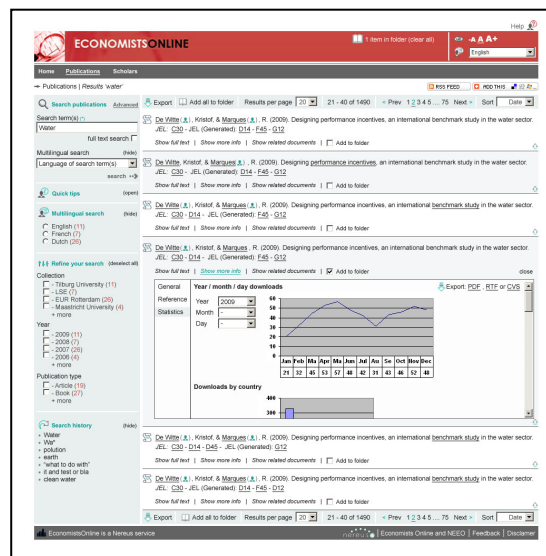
Help

ECONOMISTSONLINE

1 item in folder (clear all)

-A A A+

English

Home | Publications | Scholars

→ Publications | Results 'water'

RSS FEED | ADD THIS

Search publications Advanced

Search term(s)

Water

full text search

Multilingual search (hide)

Language of search term(s)

search

Quick tips (open)

Multilingual search (hide)

English (11)
French (7)
Dutch (26)

Refine your search (deselect all)

Collection
- Tilburg University (11)
- LSE (7)
- EUR Rotterdam (26)
- Maastricht University (4)
+ more

Year
- 2009 (11)
- 2008 (7)
- 2007 (26)
- 2006 (4)
+ more

Publication type
- Article (19)
- Book (27)
+ more

Search history (hide)

» Water
» We*
» polution
» earth
» "what to do with"
» it and test or bla
» clean water

Export | Add all to folder | Results per page 20 | 21 - 40 of 1490 | < Prev 1 2 3 4 5 ... 75 Next > | Sort Date

De Witte, Kristof, & Marques, R. (2009). Designing performance incentives, an international benchmark study in the water sector. JEL: C30 - JEL (Generated): D14 - F45 - G12

Show full text | Show more info | Show related documents | Add to folder

De Witte, Kristof, & Marques, R. (2009). Designing performance incentives, an international benchmark study in the water sector. JEL: C30 - JEL (Generated): D14 - F45 - G12

Show full text | Show more info | Show related documents | Add to folder

De Witte, Kristof, & Marques, R. (2009). Designing performance incentives, an international benchmark study in the water sector. JEL: C30 - D14 - JEL (Generated): F45 - G12

Show full text | Show more info | Show related documents | Add to folder

De Witte, Kristof, & Marques, R. (2009). Designing performance incentives, an international benchmark study in the water sector. JEL: C30 - D14 - D45 - JEL (Generated): F45 - G12

Show full text | Show more info | Show related documents | Add to folder | close

General
Reference
Statistics

Year / month / day downloads

Export: PDF, RTF or CVS

Year 2009
Month -
Day -

60
50
40
30
20
10
0

| Jan | Feb | Ma | Apr | Ma | Jun | Jul | Au | Se | Oct | Nov | Dec |
|---|---|---|---|---|---|---|---|---|---|---|---|
| 21 | 32 | 45 | 53 | 57 | 48 | 42 | 31 | 43 | 46 | 52 | 48 |

Downloads by country

400
300

De Witte, Kristof, & Marques, R. (2009). Designing performance incentives, an international benchmark study in the water sector. JEL: C30 - D14 - D45 - JEL (Generated): G12

Show full text | Show more info | Show related documents | Add to folder

De Witte, Kristof, & Marques, R. (2009). Designing performance incentives, an international benchmark study in the water sector. JEL: C30 - JEL (Generated): D14 - F45 - G12

Show full text | Show more info | Show related documents | Add to folder

Export | Add all to folder | Results per page 20 | 21 - 40 of 1490 | < Prev 1 2 3 4 5 ... 75 Next > | Sort Date

EconomistsOnline is a Nereus service | nereus | Economists Online and NEEO | Feedback | Disclaimer